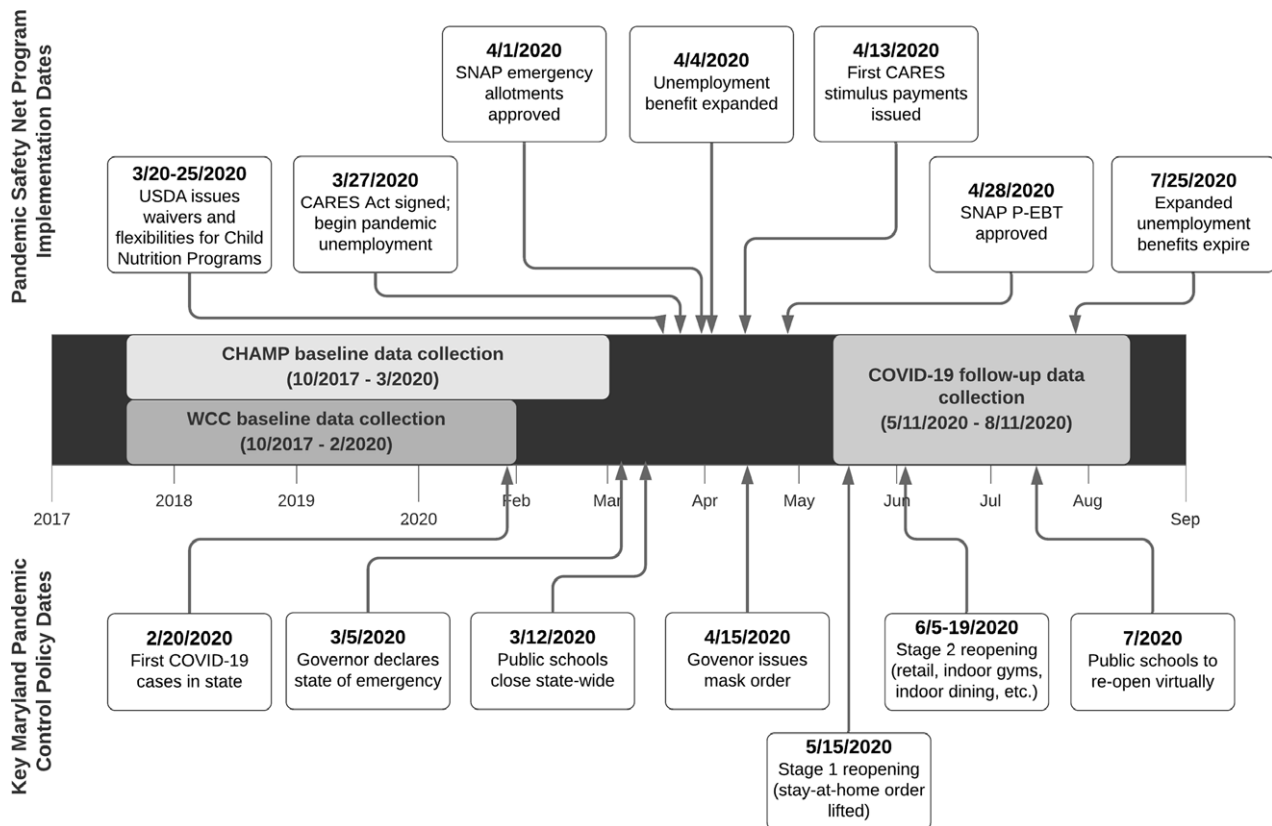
Pandemic Safety Net Program Implementation Dates

4/1/2020
SNAP emergency allotments approved

4/4/2020
Unemployment benefit expanded

4/13/2020
First CARES stimulus payments issued

3/20-25/2020
USDA issues waivers and flexibilities for Child Nutrition Programs

3/27/2020
CARES Act signed; begin pandemic unemployment

4/28/2020
SNAP P-EBT approved

7/25/2020
Expanded unemployment benefits expire

CHAMP baseline data collection
(10/2017 - 3/2020)

WCC baseline data collection
(10/2017 - 2/2020)

COVID-19 follow-up data collection
(5/11/2020 - 8/11/2020)

2017 2018 2019 2020 Feb Mar Apr May Jun Jul Aug Sep

Key Maryland Pandemic Control Policy Dates

2/20/2020
First COVID-19 cases in state

3/5/2020
Governor declares state of emergency

3/12/2020
Public schools close state-wide

4/15/2020
Govenor issues mask order

6/5-19/2020
Stage 2 reopening (retail, indoor gyms, indoor dining, etc.)

7/2020
Public schools to re-open virtually

5/15/2020
Stage 1 reopening (stay-at-home order lifted)